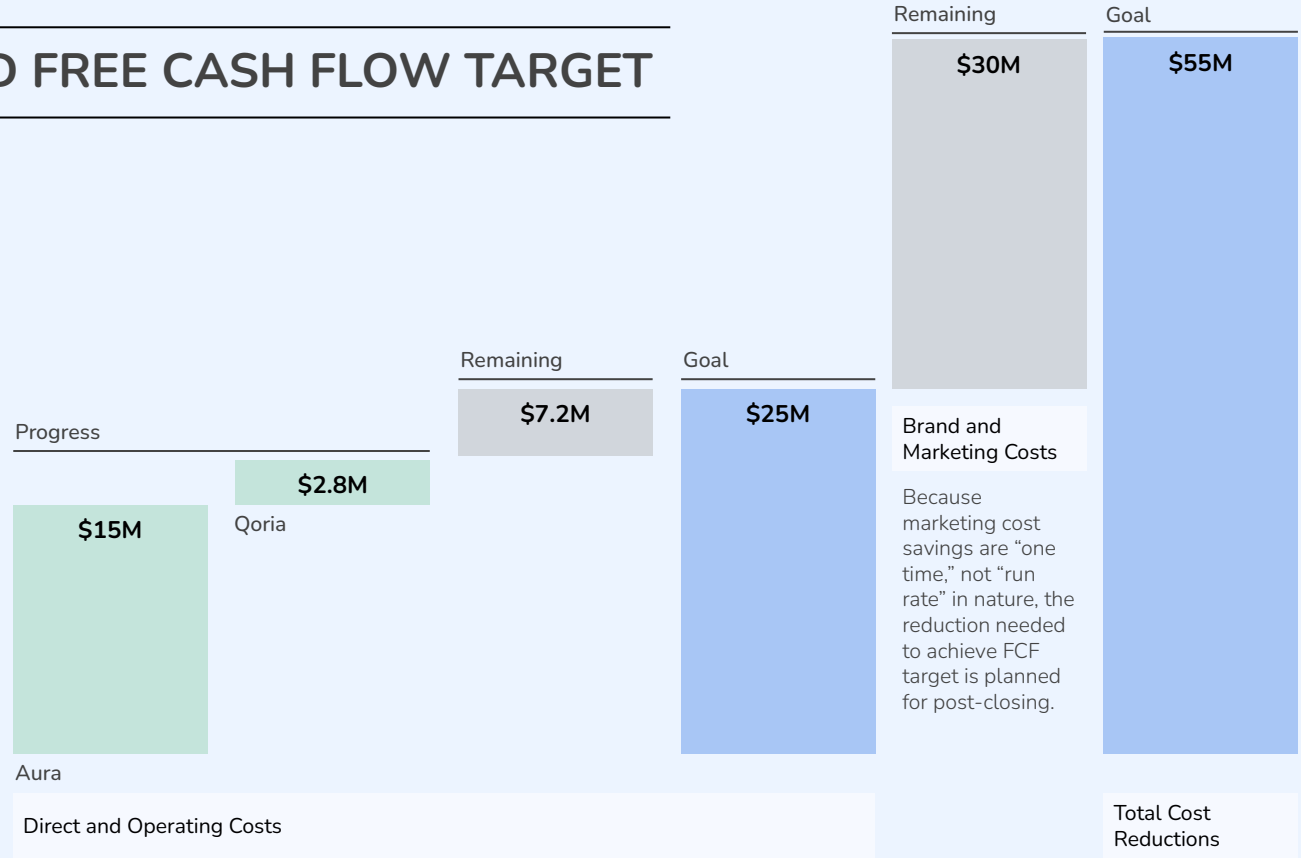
D FREE CASH FLOW TARGET

Remaining

$30M

Goal

$55M

Remaining

$7.2M

Goal

$25M

Progress

$2.8M

Qoria

$15M

Aura

Brand and Marketing Costs

Because marketing cost savings are “one time,” not “run rate” in nature, the reduction needed to achieve FCF target is planned for post-closing.

Direct and Operating Costs

Total Cost Reductions